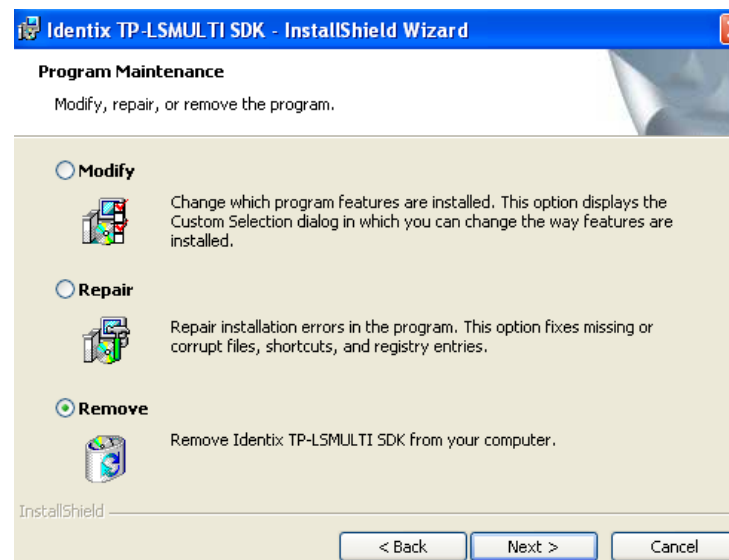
Identix TP-LSMULTI SDK - InstallShield Wizard

Program Maintenance

Modify, repair, or remove the program.

Modify

Change which program features are installed. This option displays the Custom Selection dialog in which you can change the way features are installed.

Repair

Repair installation errors in the program. This option fixes missing or corrupt files, shortcuts, and registry entries.

Remove

Remove Identix TP-LSMULTI SDK from your computer.

InstallShield

< Back

Next >

Cancel